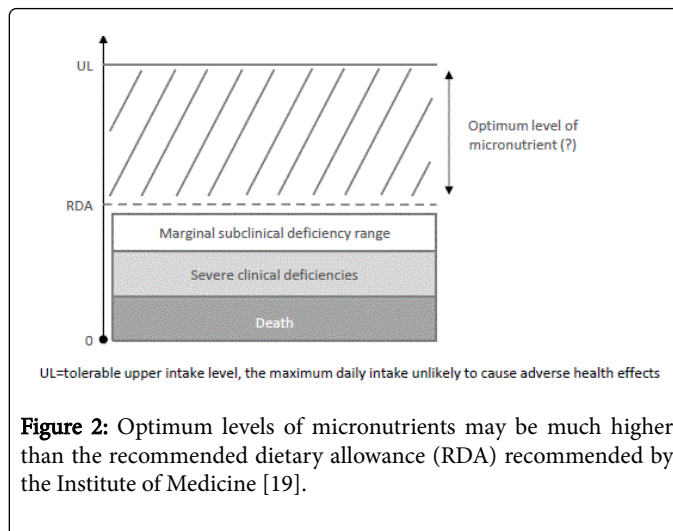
UL

Optimum level of micronutrient (?)

RDA

Marginal subclinical deficiency range

Severe clinical deficiencies

Death

0

UL=tolerable upper intake level, the maximum daily intake unlikely to cause adverse health effects

Figure 2: Optimum levels of micronutrients may be much higher than the recommended dietary allowance (RDA) recommended by the Institute of Medicine [19].